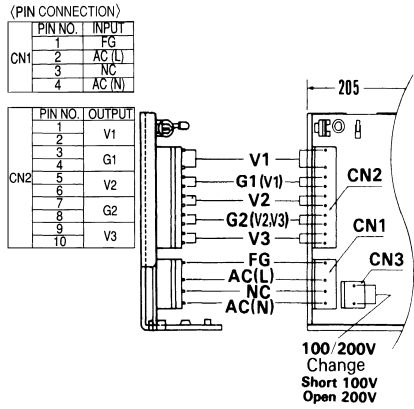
〈PIN CONNECTION〉

| | PIN NO. | INPUT |
|---|---|---|
| CN1 | 1 | FG |
| | 2 | AC (L) |
| | 3 | NC |
| | 4 | AC (N) |

| | PIN NO. | OUTPUT |
|---|---|---|
| CN2 | 1 | V1 |
| | 2 | |
| | 3 | G1 |
| | 4 | |
| | 5 | V2 |
| | 6 | |
| | 7 | G2 |
| | 8 | |
| | 9 | V3 |
| | 10 | |

205

V1
G1 (V1)
V2
G2 (V2,V3)
V3
CN2
CN1
FG
AC(L)
NC
AC(N)
CN3

100/200V
Change
Short 100V
Open 200V